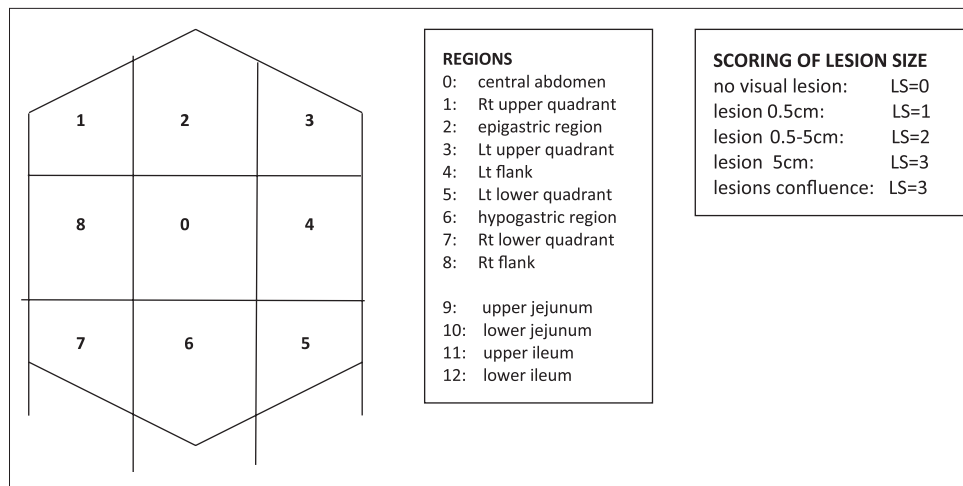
1
2
3
8
0
4
7
6
5

REGIONS
0: central abdomen
1: Rt upper quadrant
2: epigastric region
3: Lt upper quadrant
4: Lt flank
5: Lt lower quadrant
6: hypogastric region
7: Rt lower quadrant
8: Rt flank

9: upper jejunum
10: lower jejunum
11: upper ileum
12: lower ileum

SCORING OF LESION SIZE
no visual lesion: LS=0
lesion 0.5cm: LS=1
lesion 0.5-5cm: LS=2
lesion 5cm: LS=3
lesions confluence: LS=3